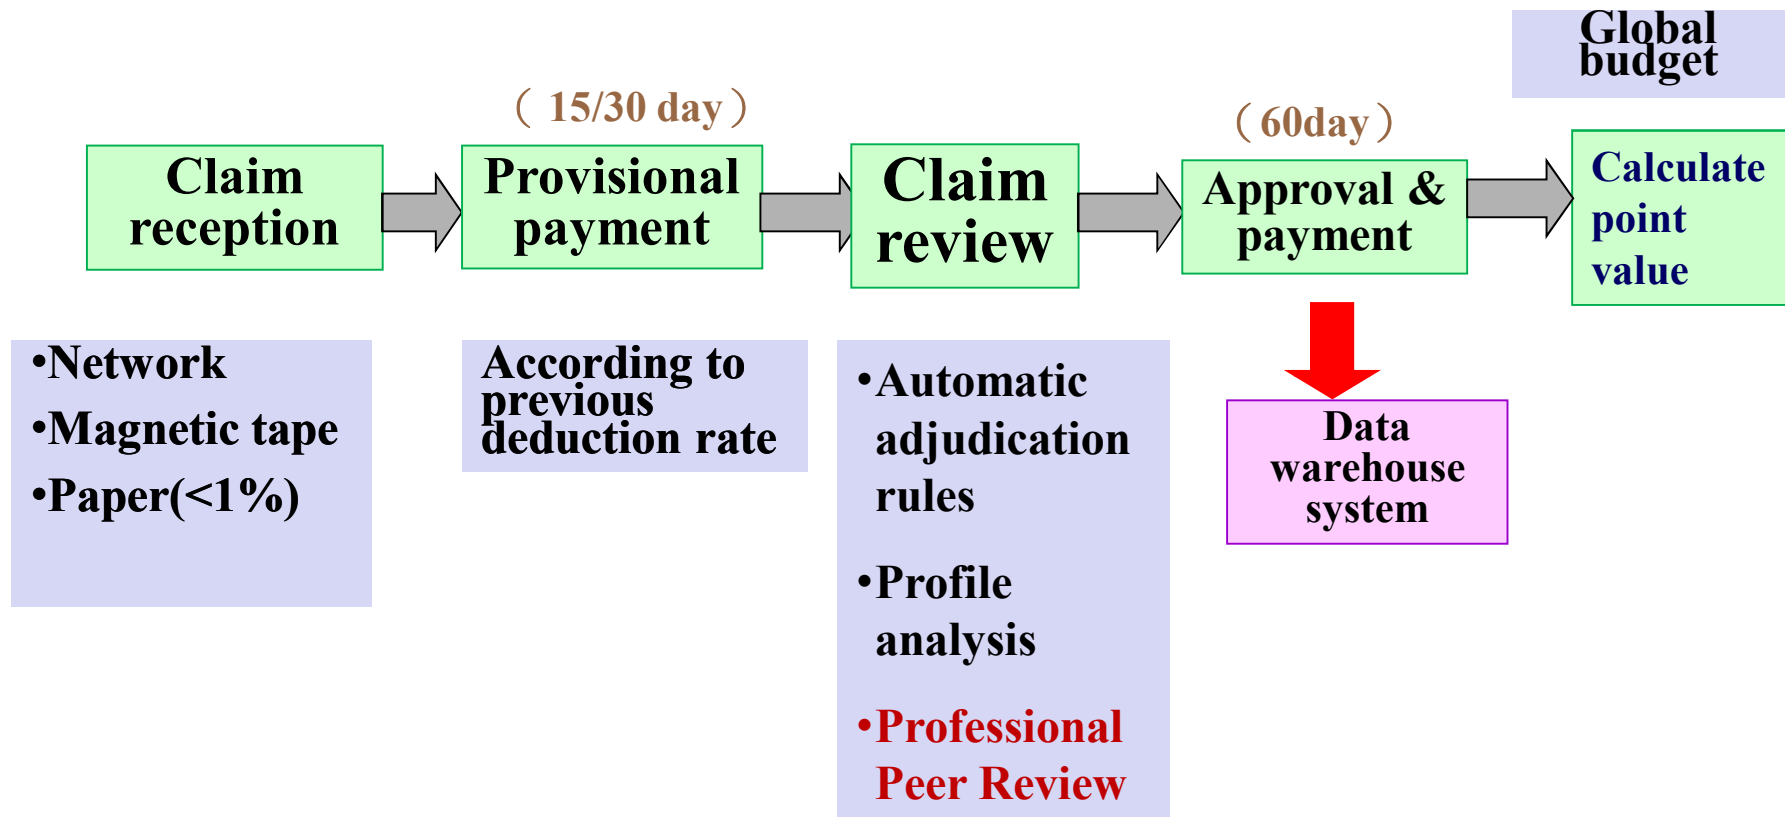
Global budget

( 15/30 day )

( 60day )

Claim reception

Provisional payment

Claim review

Approval & payment

Calculate point value

•Network
•Magnetic tape
•Paper(<1%)

According to previous deduction rate

•Automatic adjudication rules
•Profile analysis
•Professional Peer Review

Data warehouse system